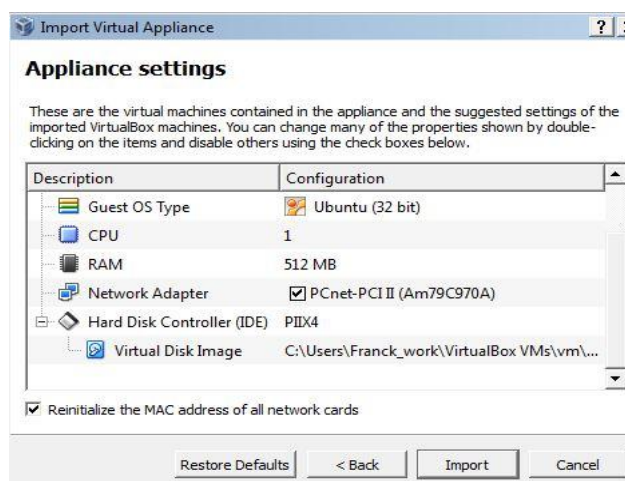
Import Virtual Appliance

?

Appliance settings

These are the virtual machines contained in the appliance and the suggested settings of the imported VirtualBox machines. You can change many of the properties shown by double-clicking on the items and disable others using the check boxes below.

| Description | Configuration |
|---|---|
| Guest OS Type | Ubuntu (32 bit) |
| CPU | 1 |
| RAM | 512 MB |
| Network Adapter | ☑ PCnet-PCI II (Am79C970A) |
| Hard Disk Controller (IDE) | PIIX4 |
| Virtual Disk Image | C:\Users\Franck_work\VirtualBox VMs\vm\... |

☑ Reinitialize the MAC address of all network cards

Restore Defaults | < Back | Import | Cancel